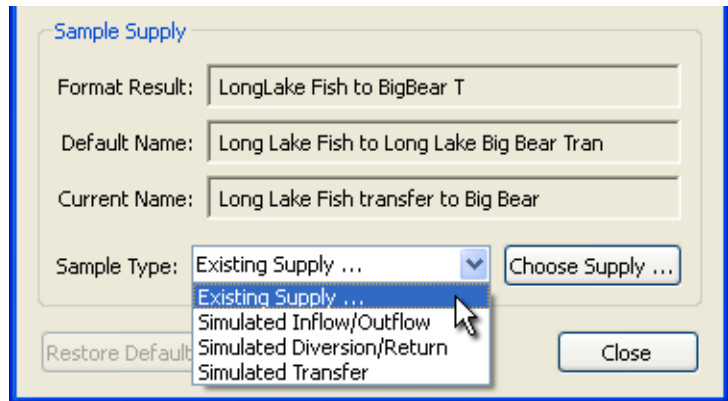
Sample Supply

Format Result: LongLake Fish to BigBear T

Default Name: Long Lake Fish to Long Lake Big Bear Tran

Current Name: Long Lake Fish transfer to Big Bear

Sample Type: Existing Supply ...

Choose Supply ...

Existing Supply ...
Simulated Inflow/Outflow
Simulated Diversion/Return
Simulated Transfer

Restore Default

Close